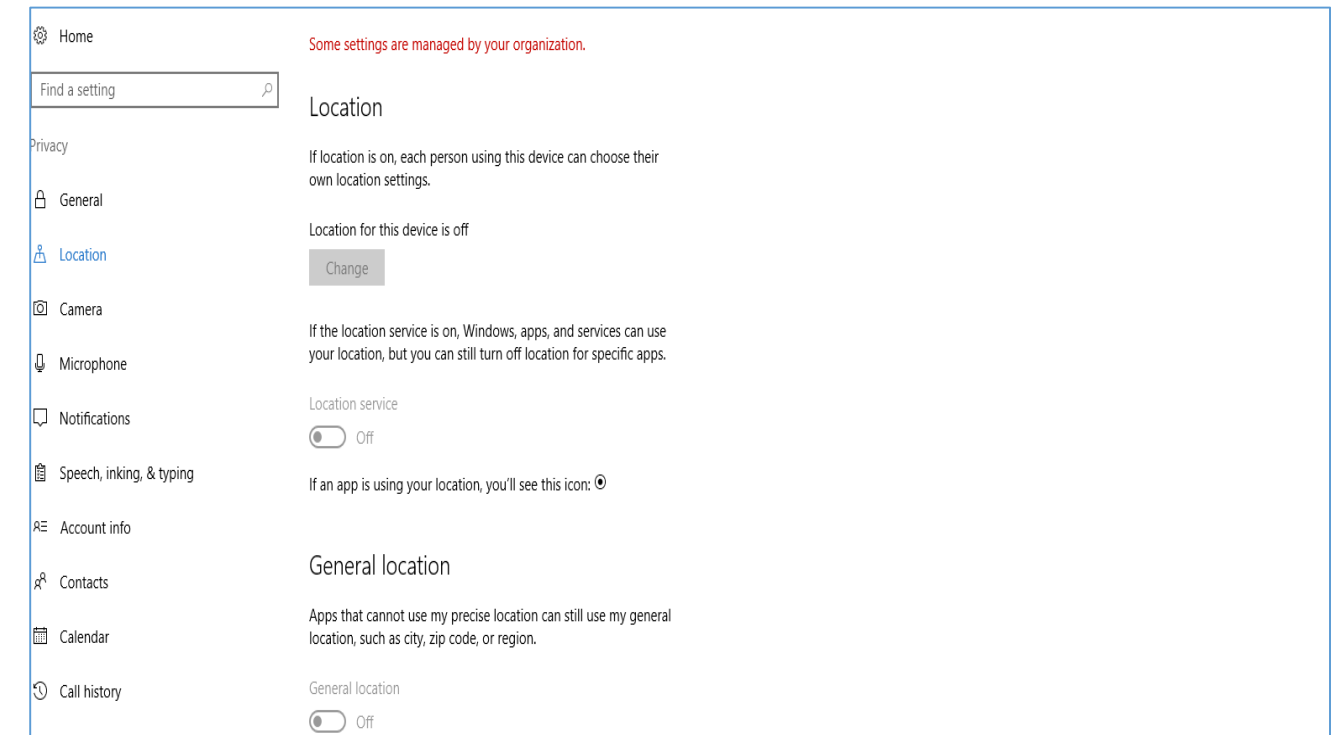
Home

Find a setting

Privacy

General

Location

Camera

Microphone

Notifications

Speech, inking, & typing

Account info

Contacts

Calendar

Call history

Some settings are managed by your organization.

Location

If location is on, each person using this device can choose their own location settings.

Location for this device is off

Change

If the location service is on, Windows, apps, and services can use your location, but you can still turn off location for specific apps.

Location service

Off

If an app is using your location, you'll see this icon: ⦿

General location

Apps that cannot use my precise location can still use my general location, such as city, zip code, or region.

General location

Off